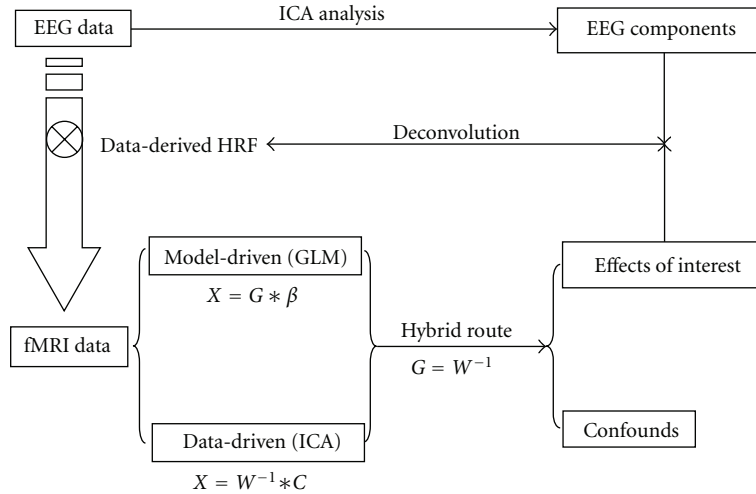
EEG data

ICA analysis

EEG components

Data-derived HRF

Deconvolution

Model-driven (GLM)

$X = G * \beta$

Effects of interest

fMRI data

Hybrid route

$G = W^{-1}$

Data-driven (ICA)

$X = W^{-1} * C$

Confounds